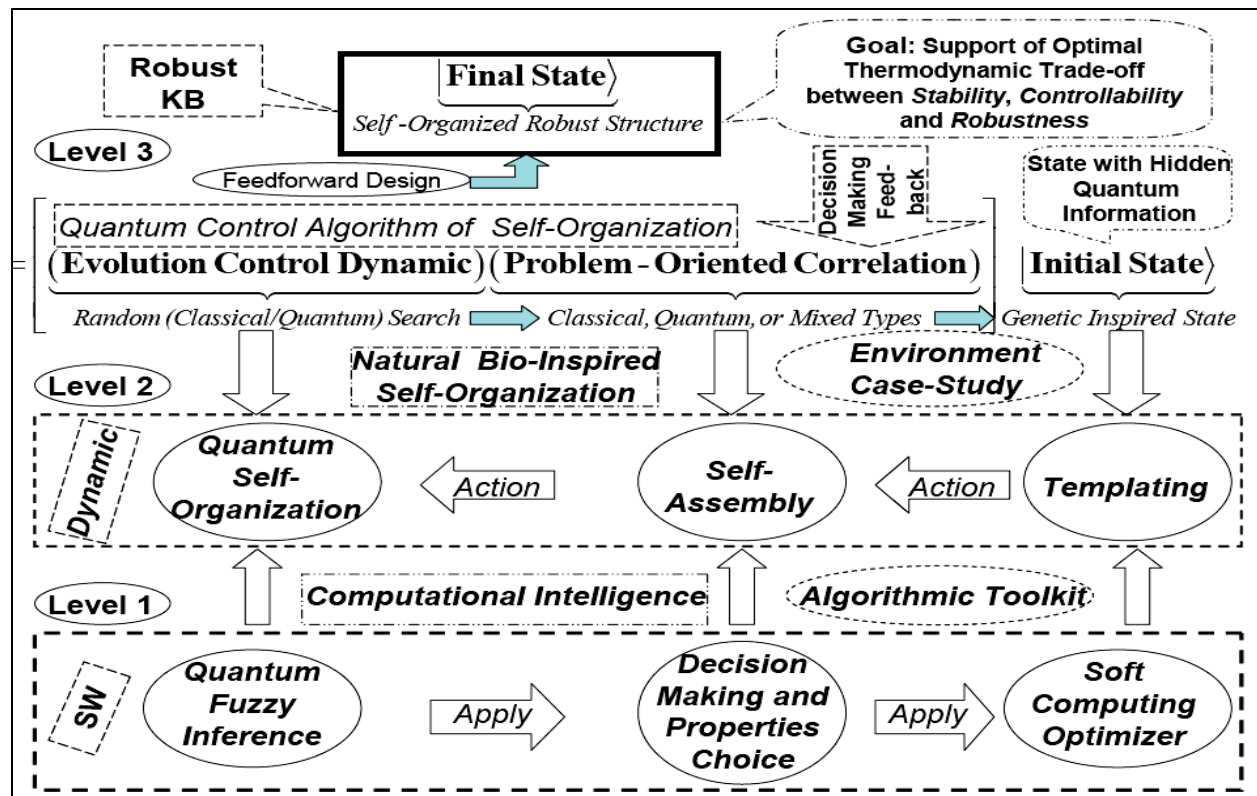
Robust KB

$|\underbrace{\text{Final State}}\rangle$
Self -Organized Robust Structure

Goal: Support of Optimal Thermodynamic Trade-off between Stability, Controllability and Robustness

Level 3

Feedforward Design

Decision Making Feed-back

State with Hidden Quantum Information

Quantum Control Algorithm of Self-Organization

$=\left[\underbrace{(\text{Evolution Control Dynamic})}\underbrace{(\text{Problem - Oriented Correlation})}\right]\underbrace{\text{Initial State}\rangle}$

Random (Classical/Quantum) Search

Classical, Quantum, or Mixed Types

Genetic Inspired State

Natural Bio-Inspired Self-Organization

Environment Case-Study

Level 2

Dynamic

Quantum Self-Organization

Action

Self-Assembly

Action

Templating

Level 1

Computational Intelligence

Algorithmic Toolkit

SW

Quantum Fuzzy Inference

Apply

Decision Making and Properties Choice

Apply

Soft Computing Optimizer